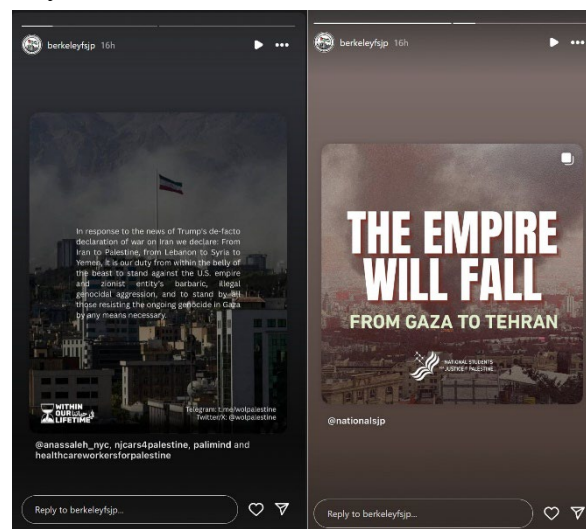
berkeleyfsjp 16h

In response to the news of Trump's de-facto declaration of war on Iran we declare: From Iran to Palestine, from Lebanon to Syria to Yemen, it is our duty from within the belly of the beast to stand against the U.S. empire and zionist entity's barbaric, illegal genocidal aggression, and to stand by all those resisting the ongoing genocide in Gaza by any means necessary.

WITHIN OUR LIFETIME

Telegram: t.me/wolpalestine
Twitter/X: @wolpalestine

@anassaleh_nyc, njcars4palestine, palimind and healthcareworkersforpalestine

Reply to berkeleyfsjp...

berkeleyfsjp 16h

THE EMPIRE WILL FALL

FROM GAZA TO TEHRAN

NATIONAL STUDENTS for JUSTICE in PALESTINE

@nationalsjp

Reply to berkeleyfsjp...